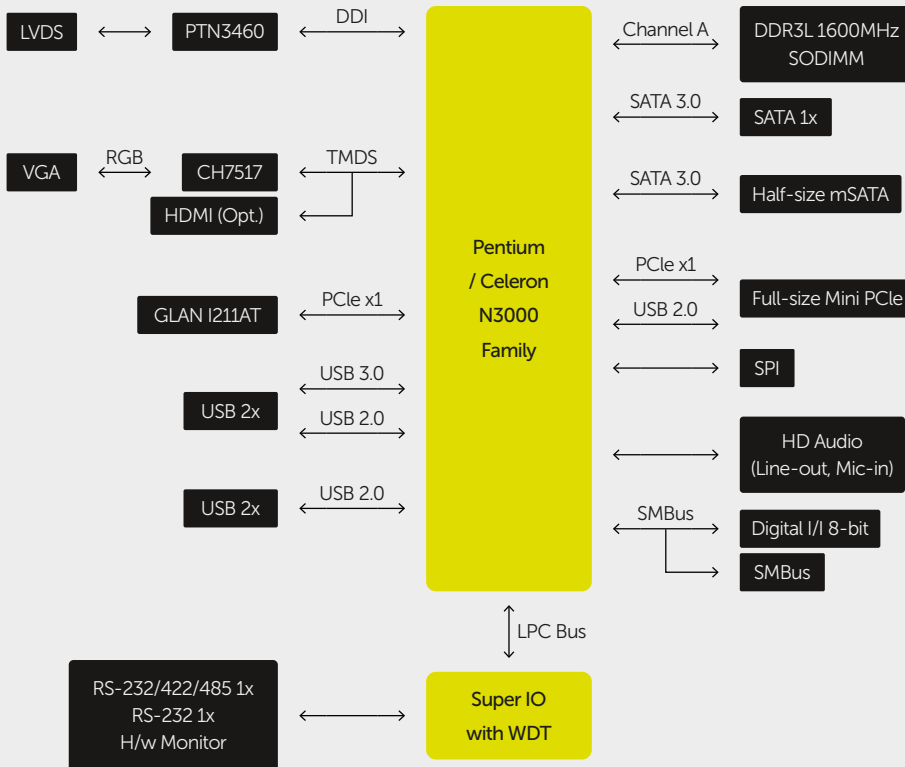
LVDS
PTN3460
DDI
VGA
RGB
CH7517
TMDS
HDMI (Opt.)
GLAN I211AT
PCIe x1
USB 3.0
USB 2x
USB 2.0
USB 2x
USB 2.0

Pentium / Celeron N3000 Family

Channel A
DDR3L 1600MHz SODIMM
SATA 3.0
SATA 1x
SATA 3.0
Half-size mSATA
PCIe x1
USB 2.0
Full-size Mini PCIe
SPI
HD Audio (Line-out, Mic-in)
SMBus
Digital I/I 8-bit
SMBus

LPC Bus

RS-232/422/485 1x
RS-232 1x
H/w Monitor

Super IO with WDT